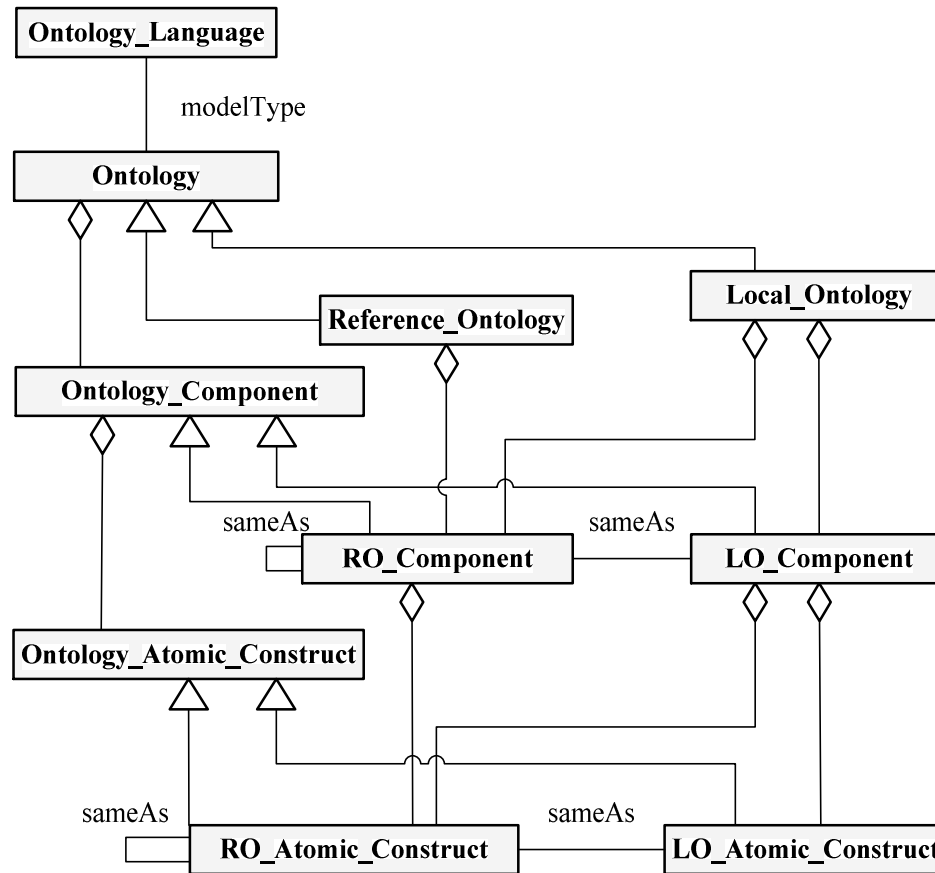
Ontology_Language

modelType

Ontology

Reference_Ontology

Local_Ontology

Ontology_Component

sameAs

RO_Component

sameAs

LO_Component

Ontology_Atomic_Construct

sameAs

RO_Atomic_Construct

sameAs

LO_Atomic_Construct